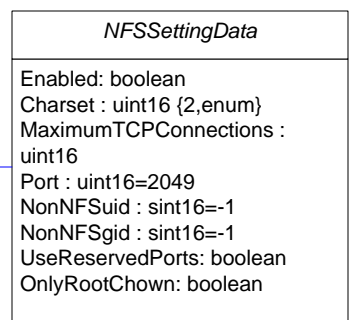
NFSSettingData

Enabled: boolean
Charset : uint16 {2,enum}
MaximumTCPConnections : uint16
Port : uint16=2049
NonNFSuid : sint16=-1
NonNFSgid : sint16=-1
UseReservedPorts: boolean
OnlyRootChown: boolean